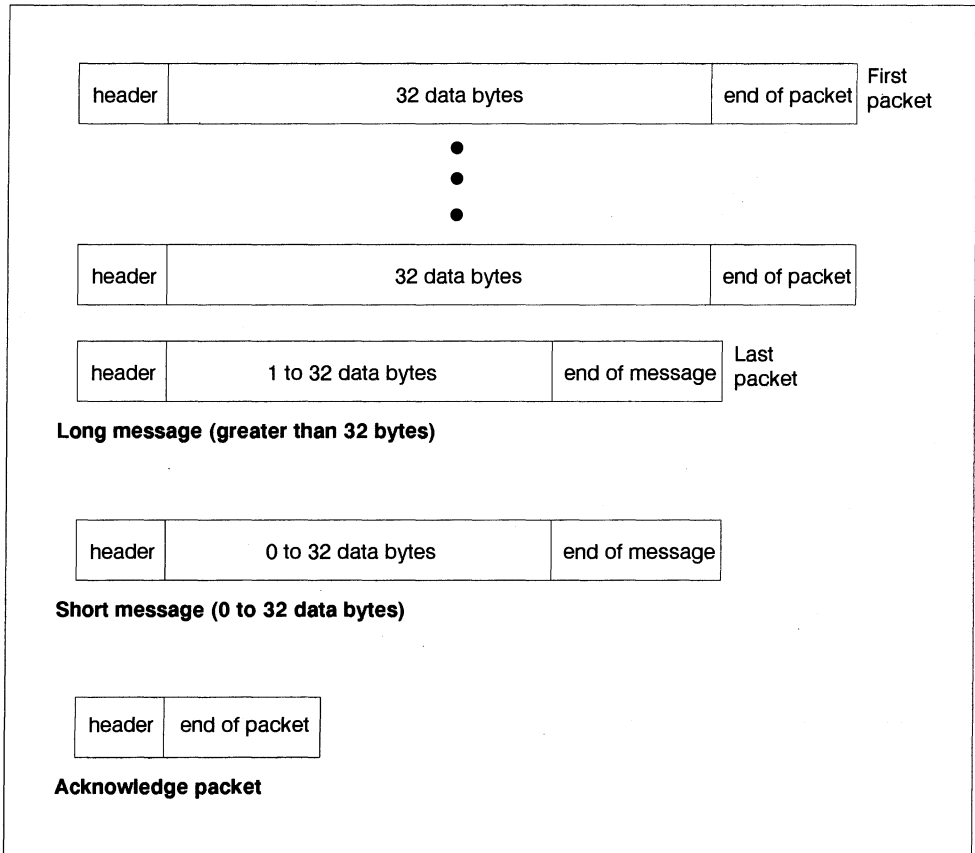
| header | 32 data bytes | end of packet |
|---|---|---|

First packet

| header | 32 data bytes | end of packet |
|---|---|---|

| header | 1 to 32 data bytes | end of message |
|---|---|---|

Last packet

**Long message (greater than 32 bytes)**

| header | 0 to 32 data bytes | end of message |
|---|---|---|

**Short message (0 to 32 data bytes)**

| header | end of packet |
|---|---|

**Acknowledge packet**